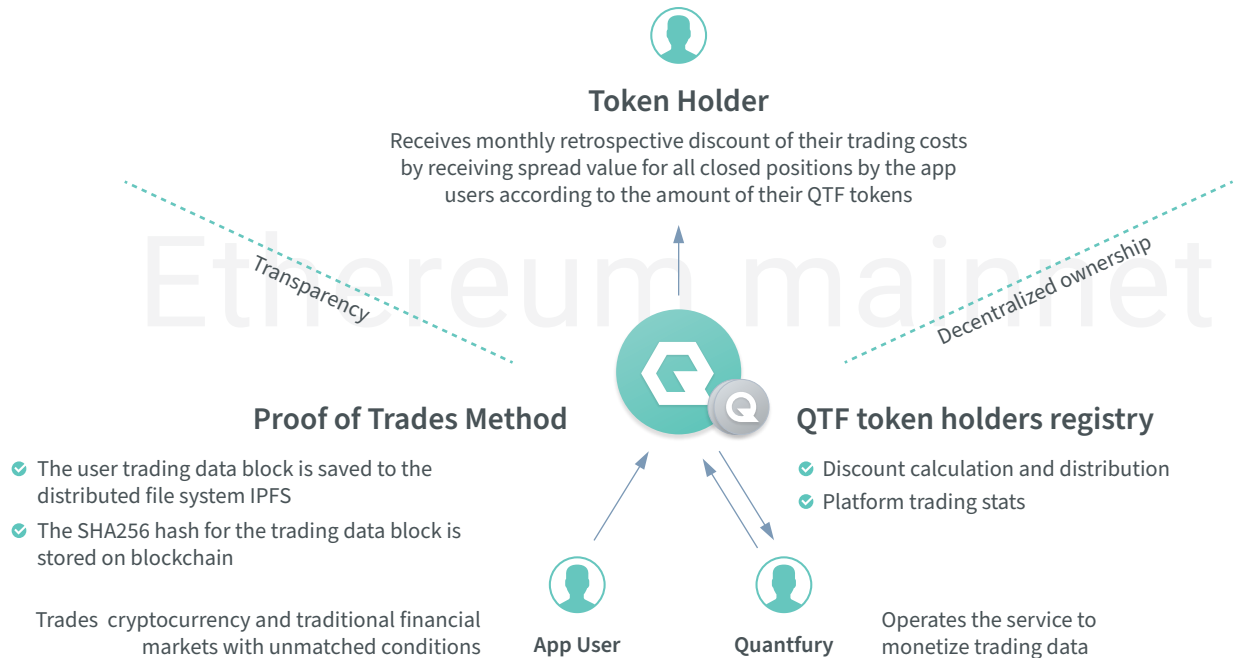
Token Holder

Receives monthly retrospective discount of their trading costs by receiving spread value for all closed positions by the app users according to the amount of their QTF tokens

Ethereum mainnet

Transparency

Decentralized ownership

Proof of Trades Method

The user trading data block is saved to the distributed file system IPFS

The SHA256 hash for the trading data block is stored on blockchain

QTF token holders registry

Discount calculation and distribution

Platform trading stats

Trades cryptocurrency and traditional financial markets with unmatched conditions

App User

Quantfury

Operates the service to monetize trading data